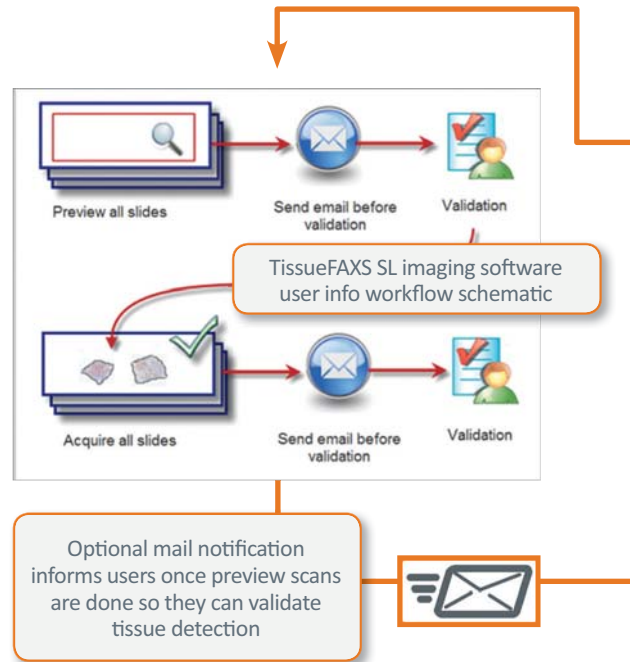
Preview all slides

Send email before validation

Validation

TissueFAXS SL imaging software user info workflow schematic

Acquire all slides

Send email before validation

Validation

Optional mail notification informs users once preview scans are done so they can validate tissue detection